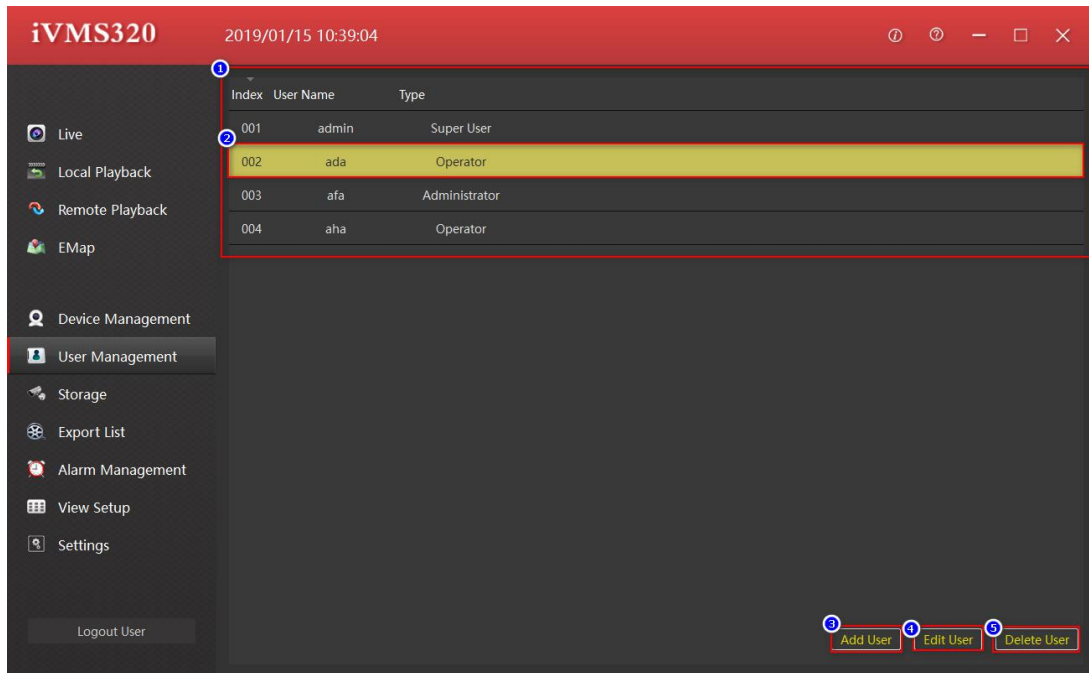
iVMS320

2019/01/15 10:39:04

Live
Local Playback
Remote Playback
EMap

Device Management
User Management
Storage
Export List
Alarm Management
View Setup
Settings

Logout User

1

| Index | User Name | Type |
|---|---|---|
| 001 | admin | Super User |
| 002 | ada | Operator |
| 003 | afa | Administrator |
| 004 | aha | Operator |

2

3 Add User
4 Edit User
5 Delete User